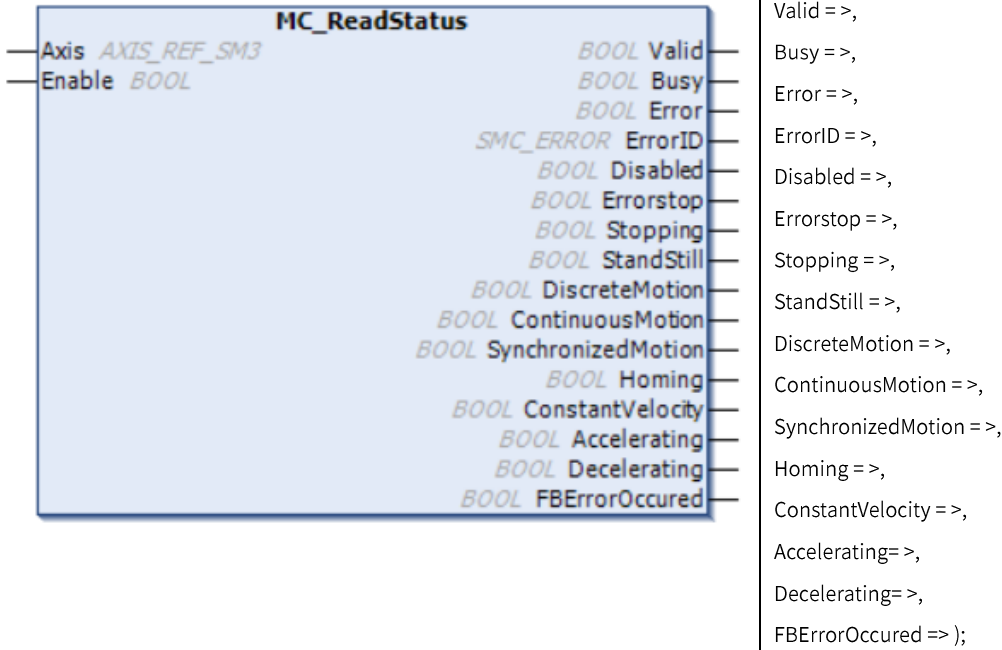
MC_ReadStatus
Axis AXIS_REF_SM3
Enable BOOL
BOOL Valid
BOOL Busy
BOOL Error
SMC_ERROR ErrorID
BOOL Disabled
BOOL Errorstop
BOOL Stopping
BOOL StandStill
BOOL DiscreteMotion
BOOL ContinuousMotion
BOOL SynchronizedMotion
BOOL Homing
BOOL ConstantVelocity
BOOL Accelerating
BOOL Decelerating
BOOL FBErrorOccured

Valid = >,
Busy = >,
Error = >,
ErrorID = >,
Disabled = >,
Errorstop = >,
Stopping = >,
StandStill = >,
DiscreteMotion = >,
ContinuousMotion = >,
SynchronizedMotion = >,
Homing = >,
ConstantVelocity = >,
Accelerating= >,
Decelerating= >,
FBErrorOccured => );